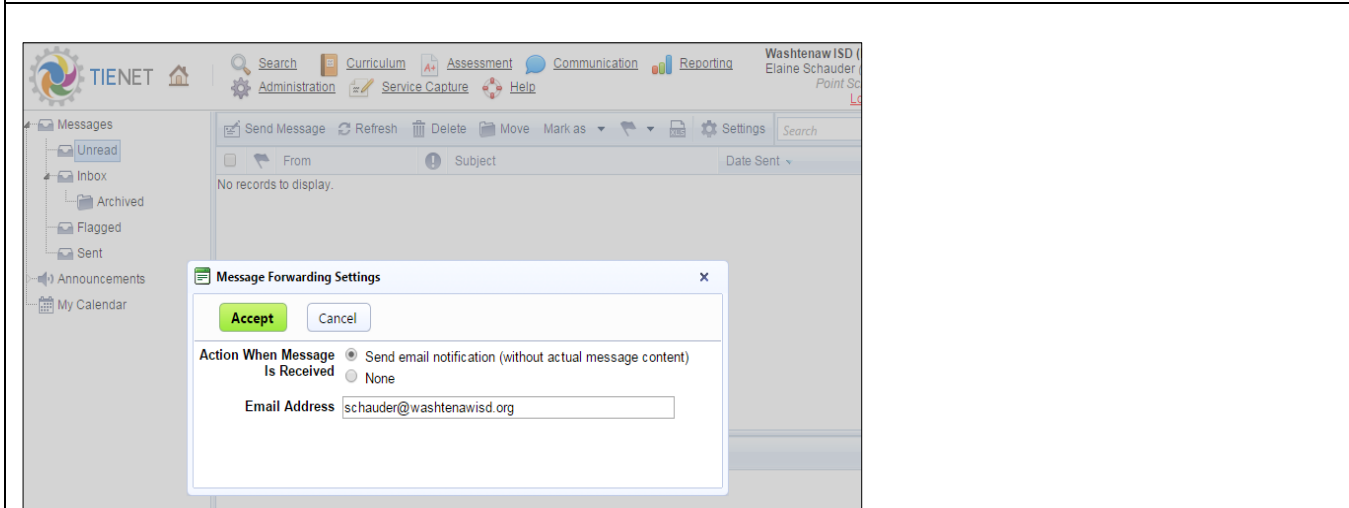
TIENET

Search Curriculum Assessment Communication Reporting
Administration Service Capture Help

Washtenaw ISD (
Elaine Schauder (
Point Sc
Lo

Messages
Unread
Inbox
Archived
Flagged
Sent
Announcements
My Calendar

Send Message Refresh Delete Move Mark as Settings Search

From Subject Date Sent

No records to display.

Message Forwarding Settings ×

Accept Cancel

Action When Message Is Received
Send email notification (without actual message content)
None

Email Address schauder@washtenawisd.org